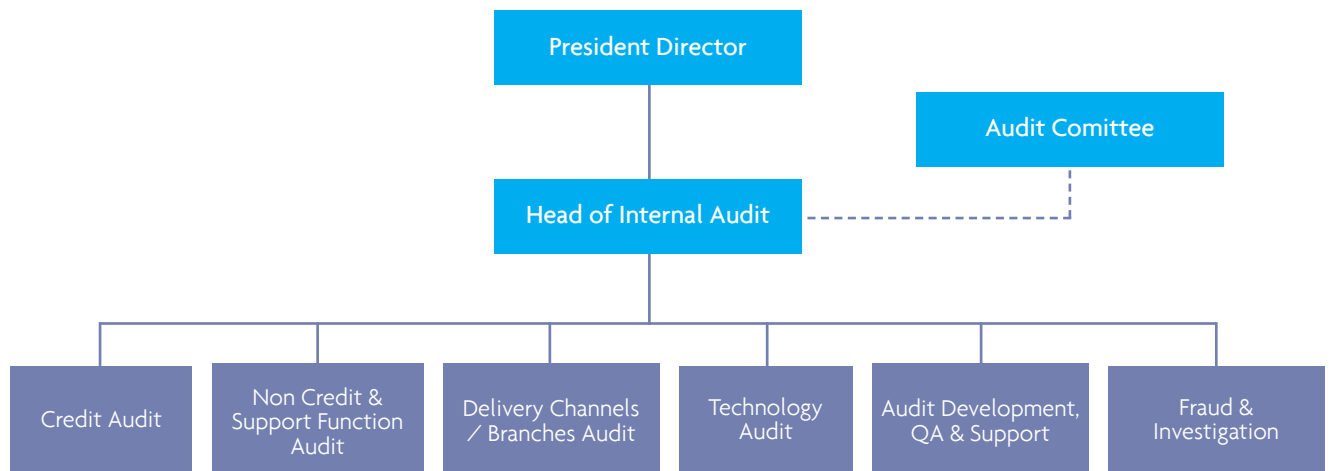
President Director

Audit Comittee

Head of Internal Audit

Credit Audit

Non Credit & Support Function Audit

Delivery Channels / Branches Audit

Technology Audit

Audit Development, QA & Support

Fraud & Investigation